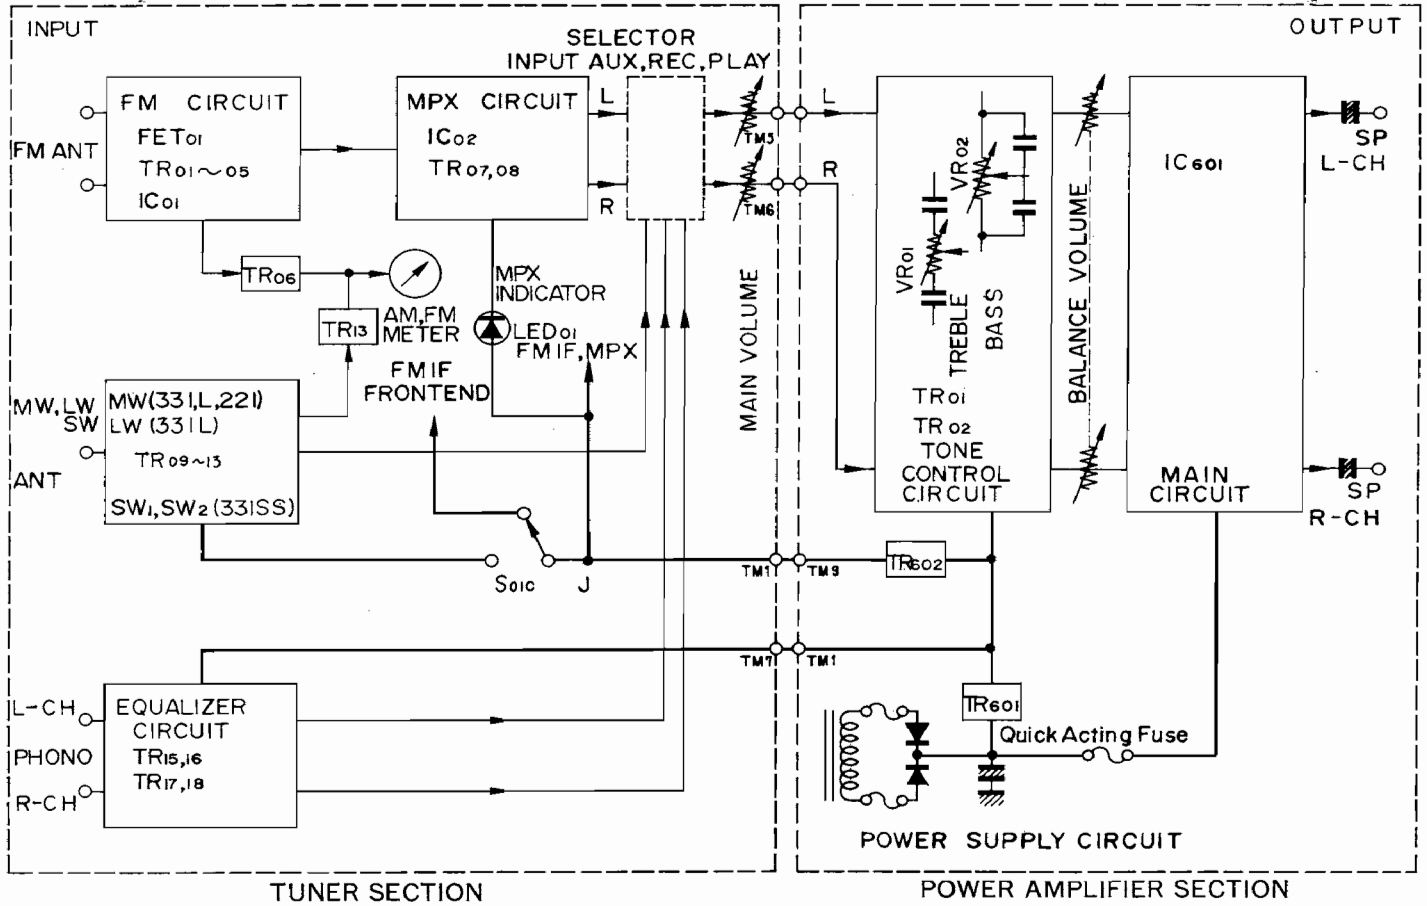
INPUT

FM ANT

FM CIRCUIT
FET$_{01}$
TR$_{01}\sim_{05}$
IC$_{01}$

MPX CIRCUIT
IC$_{02}$
TR$_{07,08}$

L
R

SELECTOR
INPUT AUX, REC, PLAY

TM5
TM6

L
R

MAIN VOLUME

TR$_{06}$

TR$_{13}$

AM, FM METER

MPX INDICATOR

LED$_{01}$

FM IF, MPX

FM IF FRONTEND

MW, LW SW

ANT

MW(331, L, 221)
LW (331L)
TR$_{09\sim13}$
SW$_1$, SW$_2$ (331SS)

S$_{01C}$

J

TM1
TM9

TM7
TM1

L-CH
PHONO
R-CH

EQUALIZER CIRCUIT
TR$_{15,16}$
TR$_{17,18}$

TUNER SECTION

VR$_{02}$
VR$_{01}$
TREBLE
BASS
TR$_{01}$
TR$_{02}$
TONE CONTROL CIRCUIT

BALANCE VOLUME

IC$_{601}$

MAIN CIRCUIT

OUTPUT

SP
L-CH

SP
R-CH

TR$_{602}$

TR$_{601}$

Quick Acting Fuse

POWER SUPPLY CIRCUIT

POWER AMPLIFIER SECTION